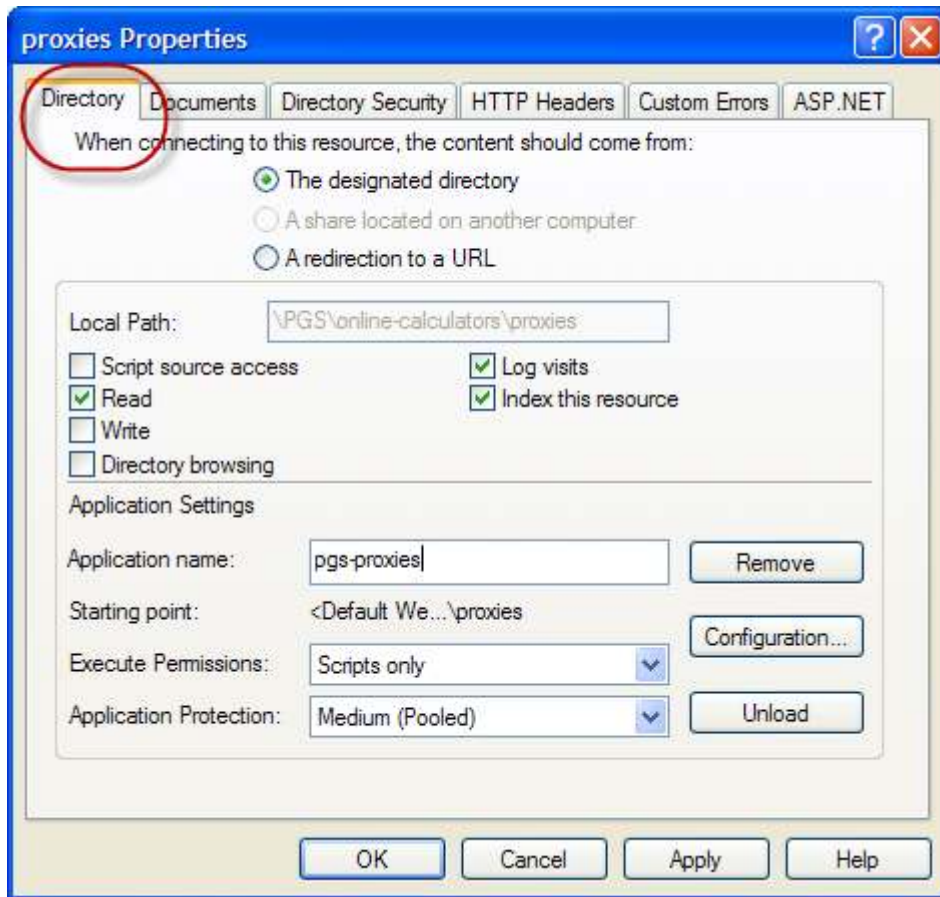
proxies Properties

Directory | Documents | Directory Security | HTTP Headers | Custom Errors | ASP.NET

When connecting to this resource, the content should come from:

The designated directory

A share located on another computer

A redirection to a URL

Local Path: \PGS\online-calculators\proxies

Script source access

Read

Write

Directory browsing

Log visits

Index this resource

Application Settings

Application name: pgs-proxies

Remove

Starting point: <Default We...\proxies

Configuration...

Execute Permissions: Scripts only

Application Protection: Medium (Pooled)

Unload

OK

Cancel

Apply

Help